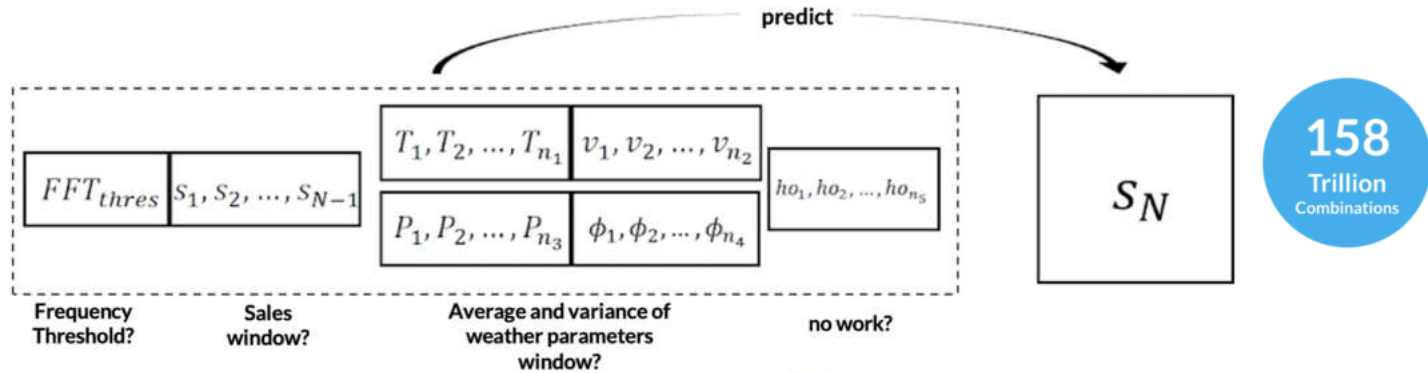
predict

$FFT_{thres}$

$s_1, s_2, \ldots, s_{N-1}$

$T_1, T_2, \ldots, T_{n_1}$

$v_1, v_2, \ldots, v_{n_2}$

$P_1, P_2, \ldots, P_{n_3}$

$\phi_1, \phi_2, \ldots, \phi_{n_4}$

$ho_1, ho_2, \ldots, ho_{n_5}$

$s_N$

158 Trillion Combinations

Frequency Threshold?

Sales window?

Average and variance of weather parameters window?

no work?